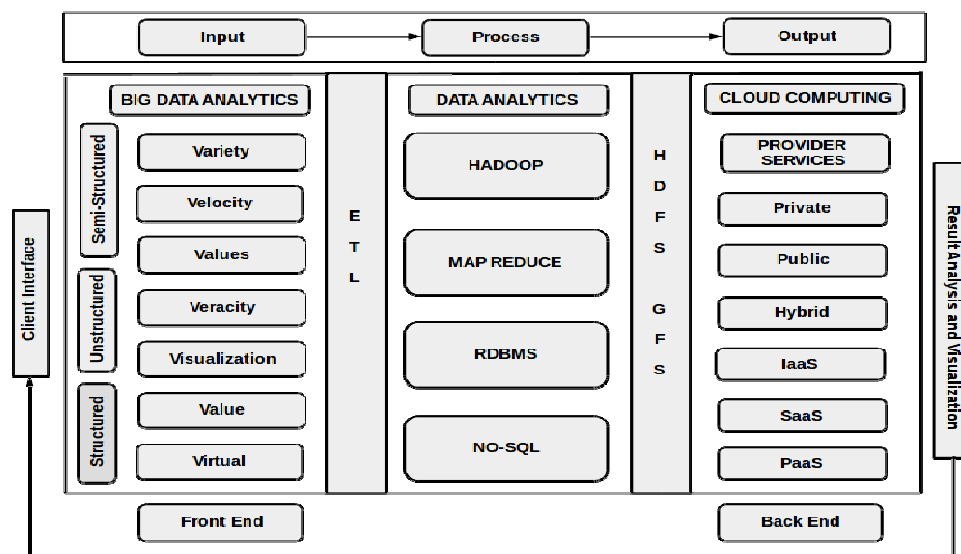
Input

Process

Output

Client Interface

BIG DATA ANALYTICS

Semi-Structured

Unstructured

Structured

Variety

Velocity

Values

Veracity

Visualization

Value

Virtual

E T L

DATA ANALYTICS

HADOOP

MAP REDUCE

RDBMS

NO-SQL

H D F S

G F S

CLOUD COMPUTING

PROVIDER SERVICES

Private

Public

Hybrid

IaaS

SaaS

PaaS

Result Analysis and Visualization

Front End

Back End